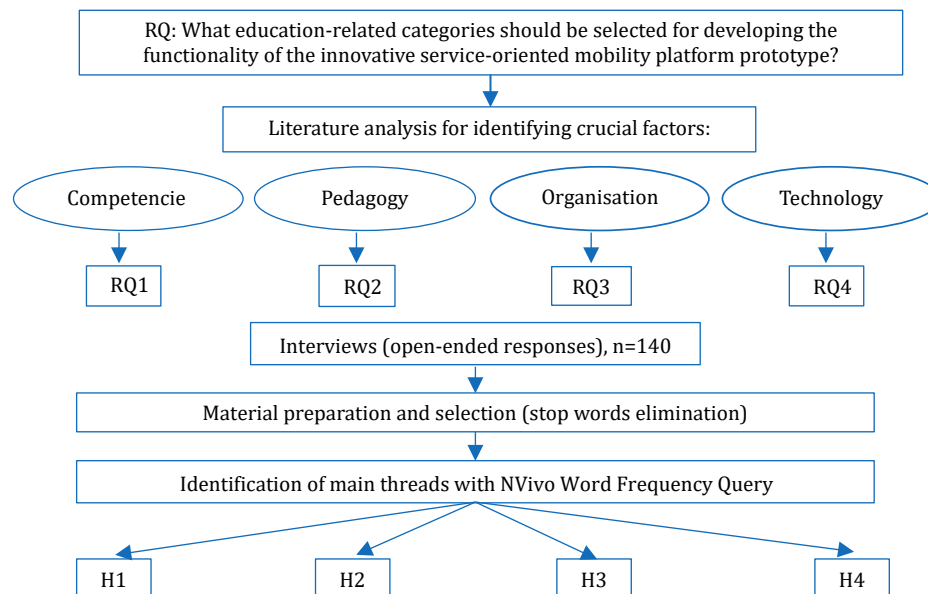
RQ: What education-related categories should be selected for developing the functionality of the innovative service-oriented mobility platform prototype?

Literature analysis for identifying crucial factors:

Competencie

Pedagogy

Organisation

Technology

RQ1

RQ2

RQ3

RQ4

Interviews (open-ended responses), n=140

Material preparation and selection (stop words elimination)

Identification of main threads with NVivo Word Frequency Query

H1

H2

H3

H4